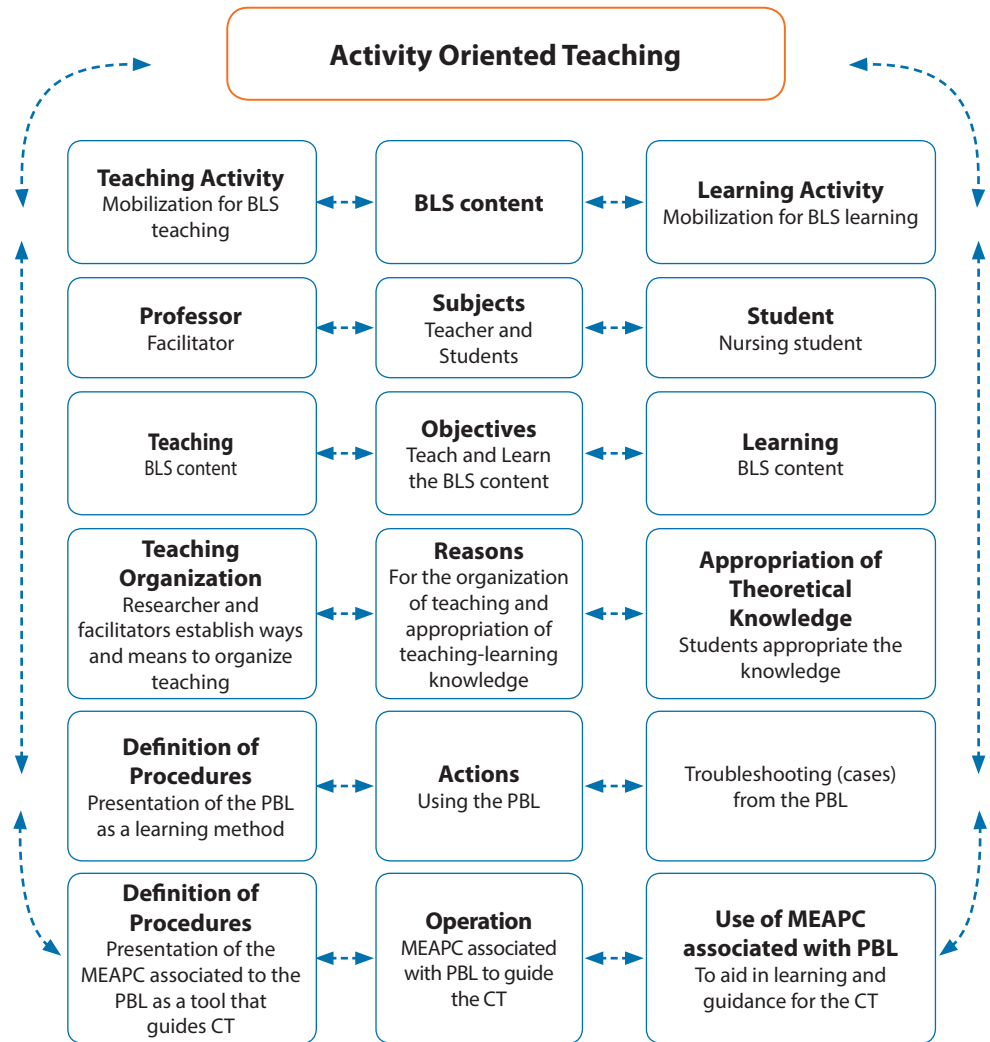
Activity Oriented Teaching

Teaching Activity
Mobilization for BLS teaching

BLS content

Learning Activity
Mobilization for BLS learning

Professor
Facilitator

Subjects
Teacher and Students

Student
Nursing student

Teaching
BLS content

Objectives
Teach and Learn the BLS content

Learning
BLS content

Teaching Organization
Researcher and facilitators establish ways and means to organize teaching

Reasons
For the organization of teaching and appropriation of teaching-learning knowledge

Appropriation of Theoretical Knowledge
Students appropriate the knowledge

Definition of Procedures
Presentation of the PBL as a learning method

Actions
Using the PBL

Troubleshooting (cases) from the PBL

Definition of Procedures
Presentation of the MEAPC associated to the PBL as a tool that guides CT

Operation
MEAPC associated with PBL to guide the CT

Use of MEAPC associated with PBL
To aid in learning and guidance for the CT